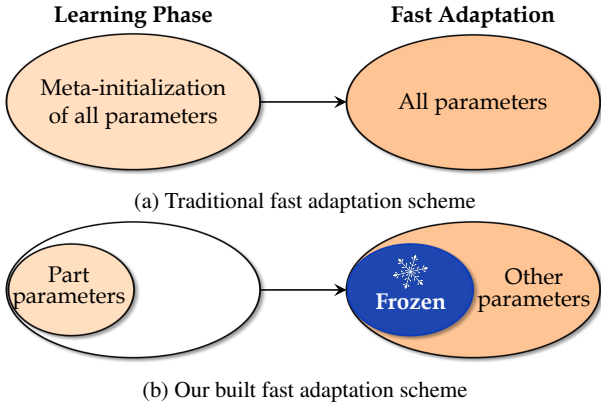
Learning Phase

Fast Adaptation

Meta-initialization of all parameters

All parameters

(a) Traditional fast adaptation scheme

Part parameters

Frozen

Other parameters

(b) Our built fast adaptation scheme